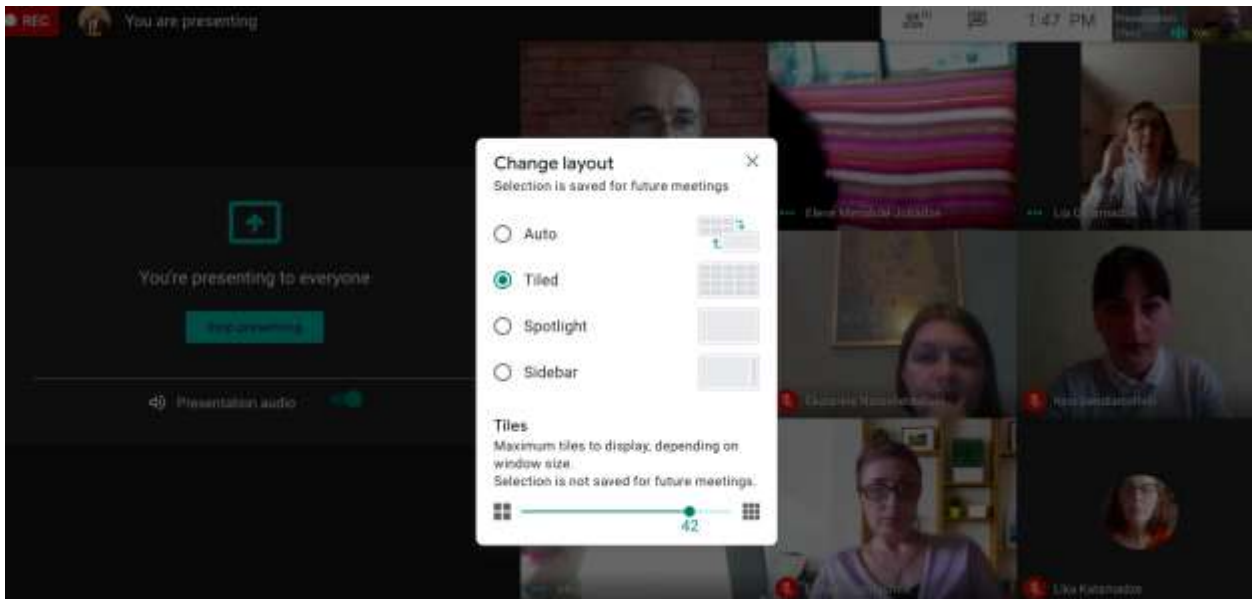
REC You are presenting

1:47 PM

You're presenting to everyone

Stop presenting

Presentation audio

Change layout
Selection is saved for future meetings

Auto

Tiled

Spotlight

Sidebar

Tiles
Maximum tiles to display, depending on window size.
Selection is not saved for future meetings.

42

Elene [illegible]

Lia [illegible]

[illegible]

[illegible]

Lika Katsnadze